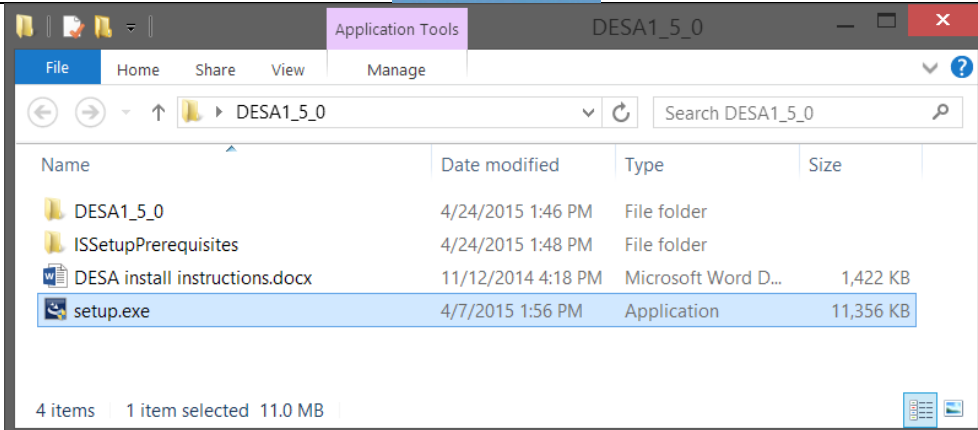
Application Tools
DESA1_5_0

File
Home
Share
View
Manage

DESA1_5_0
Search DESA1_5_0

| Name | Date modified | Type | Size |
|---|---|---|---|
| DESA1_5_0 | 4/24/2015 1:46 PM | File folder | |
| ISSetupPrerequisites | 4/24/2015 1:48 PM | File folder | |
| DESA install instructions.docx | 11/12/2014 4:18 PM | Microsoft Word D... | 1,422 KB |
| setup.exe | 4/7/2015 1:56 PM | Application | 11,356 KB |

4 items 1 item selected 11.0 MB